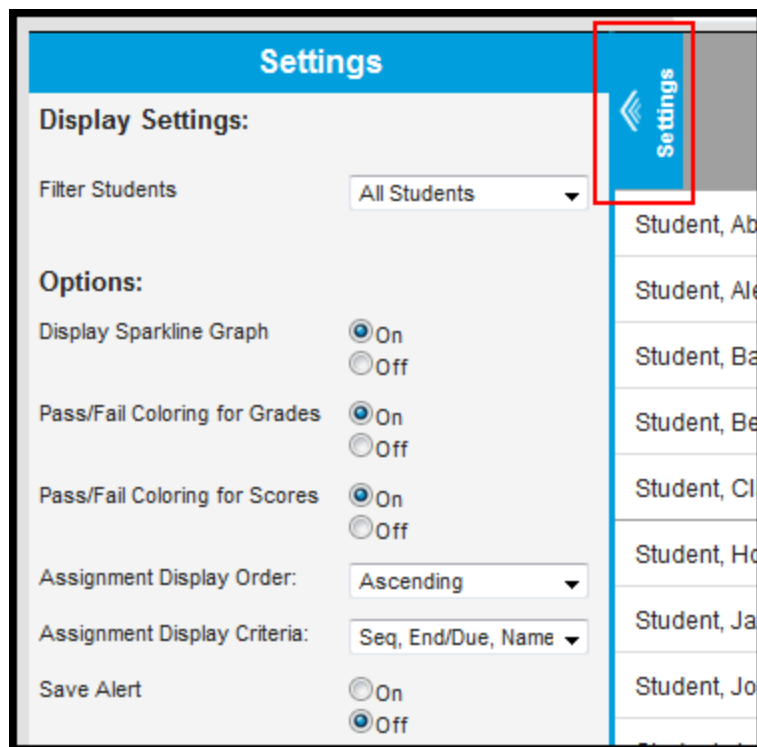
Settings

Display Settings:

Filter Students All Students

Options:

Display Sparkline Graph On Off

Pass/Fail Coloring for Grades On Off

Pass/Fail Coloring for Scores On Off

Assignment Display Order: Ascending

Assignment Display Criteria: Seq, End/Due, Name

Save Alert On Off

Settings

Student, Ab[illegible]
Student, Al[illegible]
Student, Ba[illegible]
Student, Be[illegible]
Student, Cl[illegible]
Student, Ho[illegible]
Student, Ja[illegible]
Student, Jo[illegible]